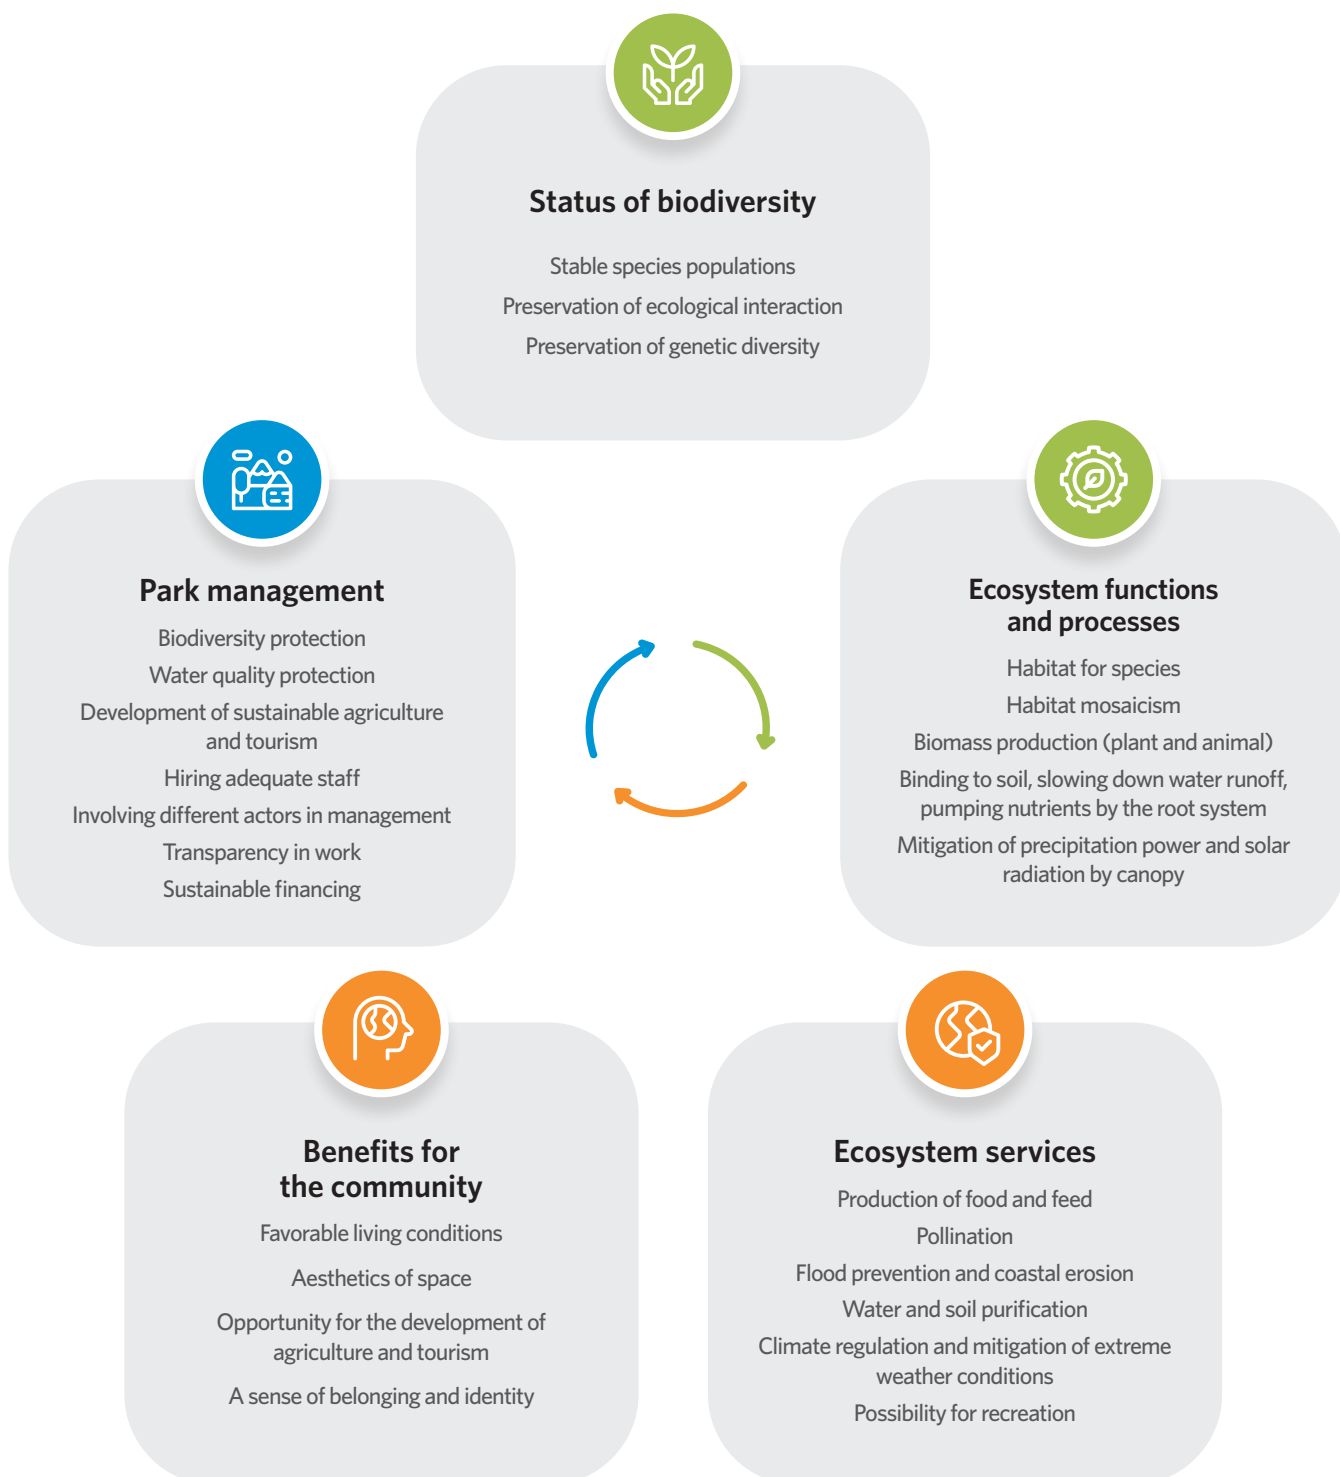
Status of biodiversity

Stable species populations

Preservation of ecological interaction

Preservation of genetic diversity

Park management

Biodiversity protection

Water quality protection

Development of sustainable agriculture and tourism

Hiring adequate staff

Involving different actors in management

Transparency in work

Sustainable financing

Ecosystem functions and processes

Habitat for species

Habitat mosaicism

Biomass production (plant and animal)

Binding to soil, slowing down water runoff, pumping nutrients by the root system

Mitigation of precipitation power and solar radiation by canopy

Benefits for the community

Favorable living conditions

Aesthetics of space

Opportunity for the development of agriculture and tourism

A sense of belonging and identity

Ecosystem services

Production of food and feed

Pollination

Flood prevention and coastal erosion

Water and soil purification

Climate regulation and mitigation of extreme weather conditions

Possibility for recreation